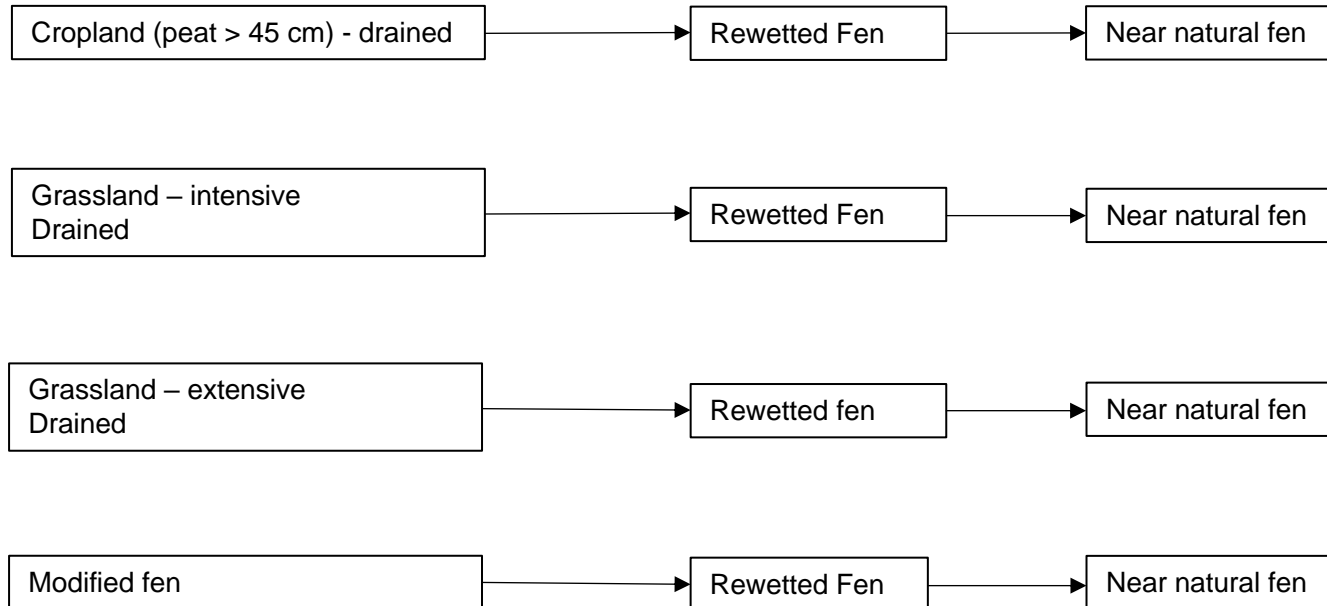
Cropland (peat > 45 cm) - drained

Rewetted Fen

Near natural fen

Grassland – intensive
Drained

Rewetted Fen

Near natural fen

Grassland – extensive
Drained

Rewetted fen

Near natural fen

Modified fen

Rewetted Fen

Near natural fen